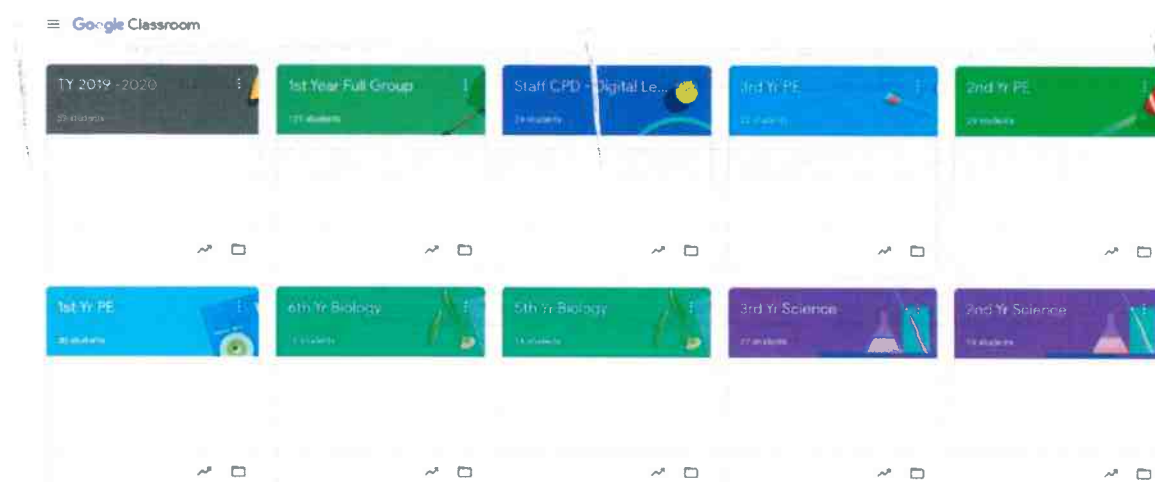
Google Classroom

TY 2019 - 2020
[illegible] students

1st Year Full Group
121 students

Staff CPD - Digital Le...
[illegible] students

3rd Yr PE
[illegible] students

2nd Yr PE
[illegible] students

1st Yr PE
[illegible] students

6th Yr Biology
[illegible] students

5th Yr Biology
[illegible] students

3rd Yr Science
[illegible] students

2nd Yr Science
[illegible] students